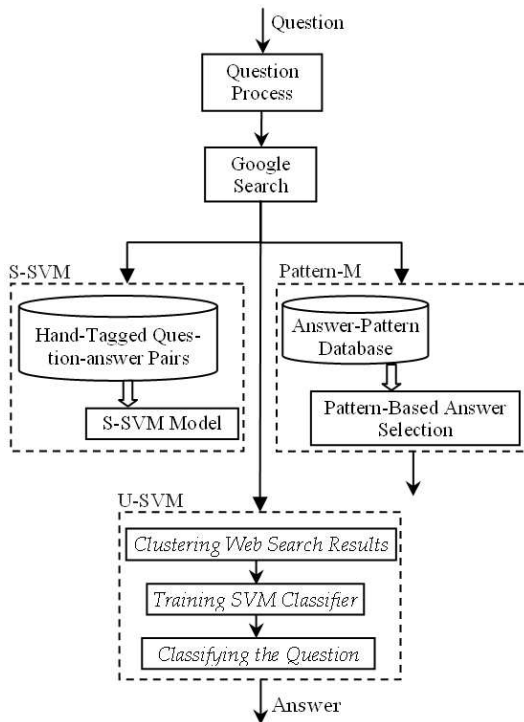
Question

Question Process

Google Search

S-SVM

Hand-Tagged Question-answer Pairs

S-SVM Model

Pattern-M

Answer-Pattern Database

Pattern-Based Answer Selection

U-SVM

Clustering Web Search Results

Training SVM Classifier

Classifying the Question

Answer